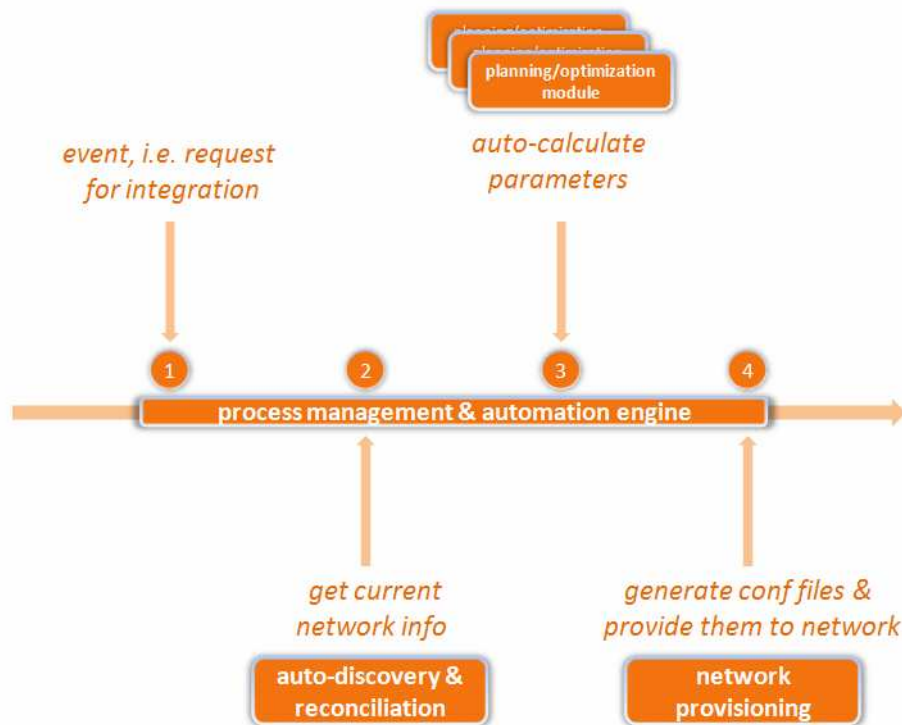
planning/optimization
planning/optimization
planning/optimization module

event, i.e. request for integration

auto-calculate parameters

1

2

3

4

process management & automation engine

get current network info

auto-discovery & reconciliation

generate conf files & provide them to network

network provisioning